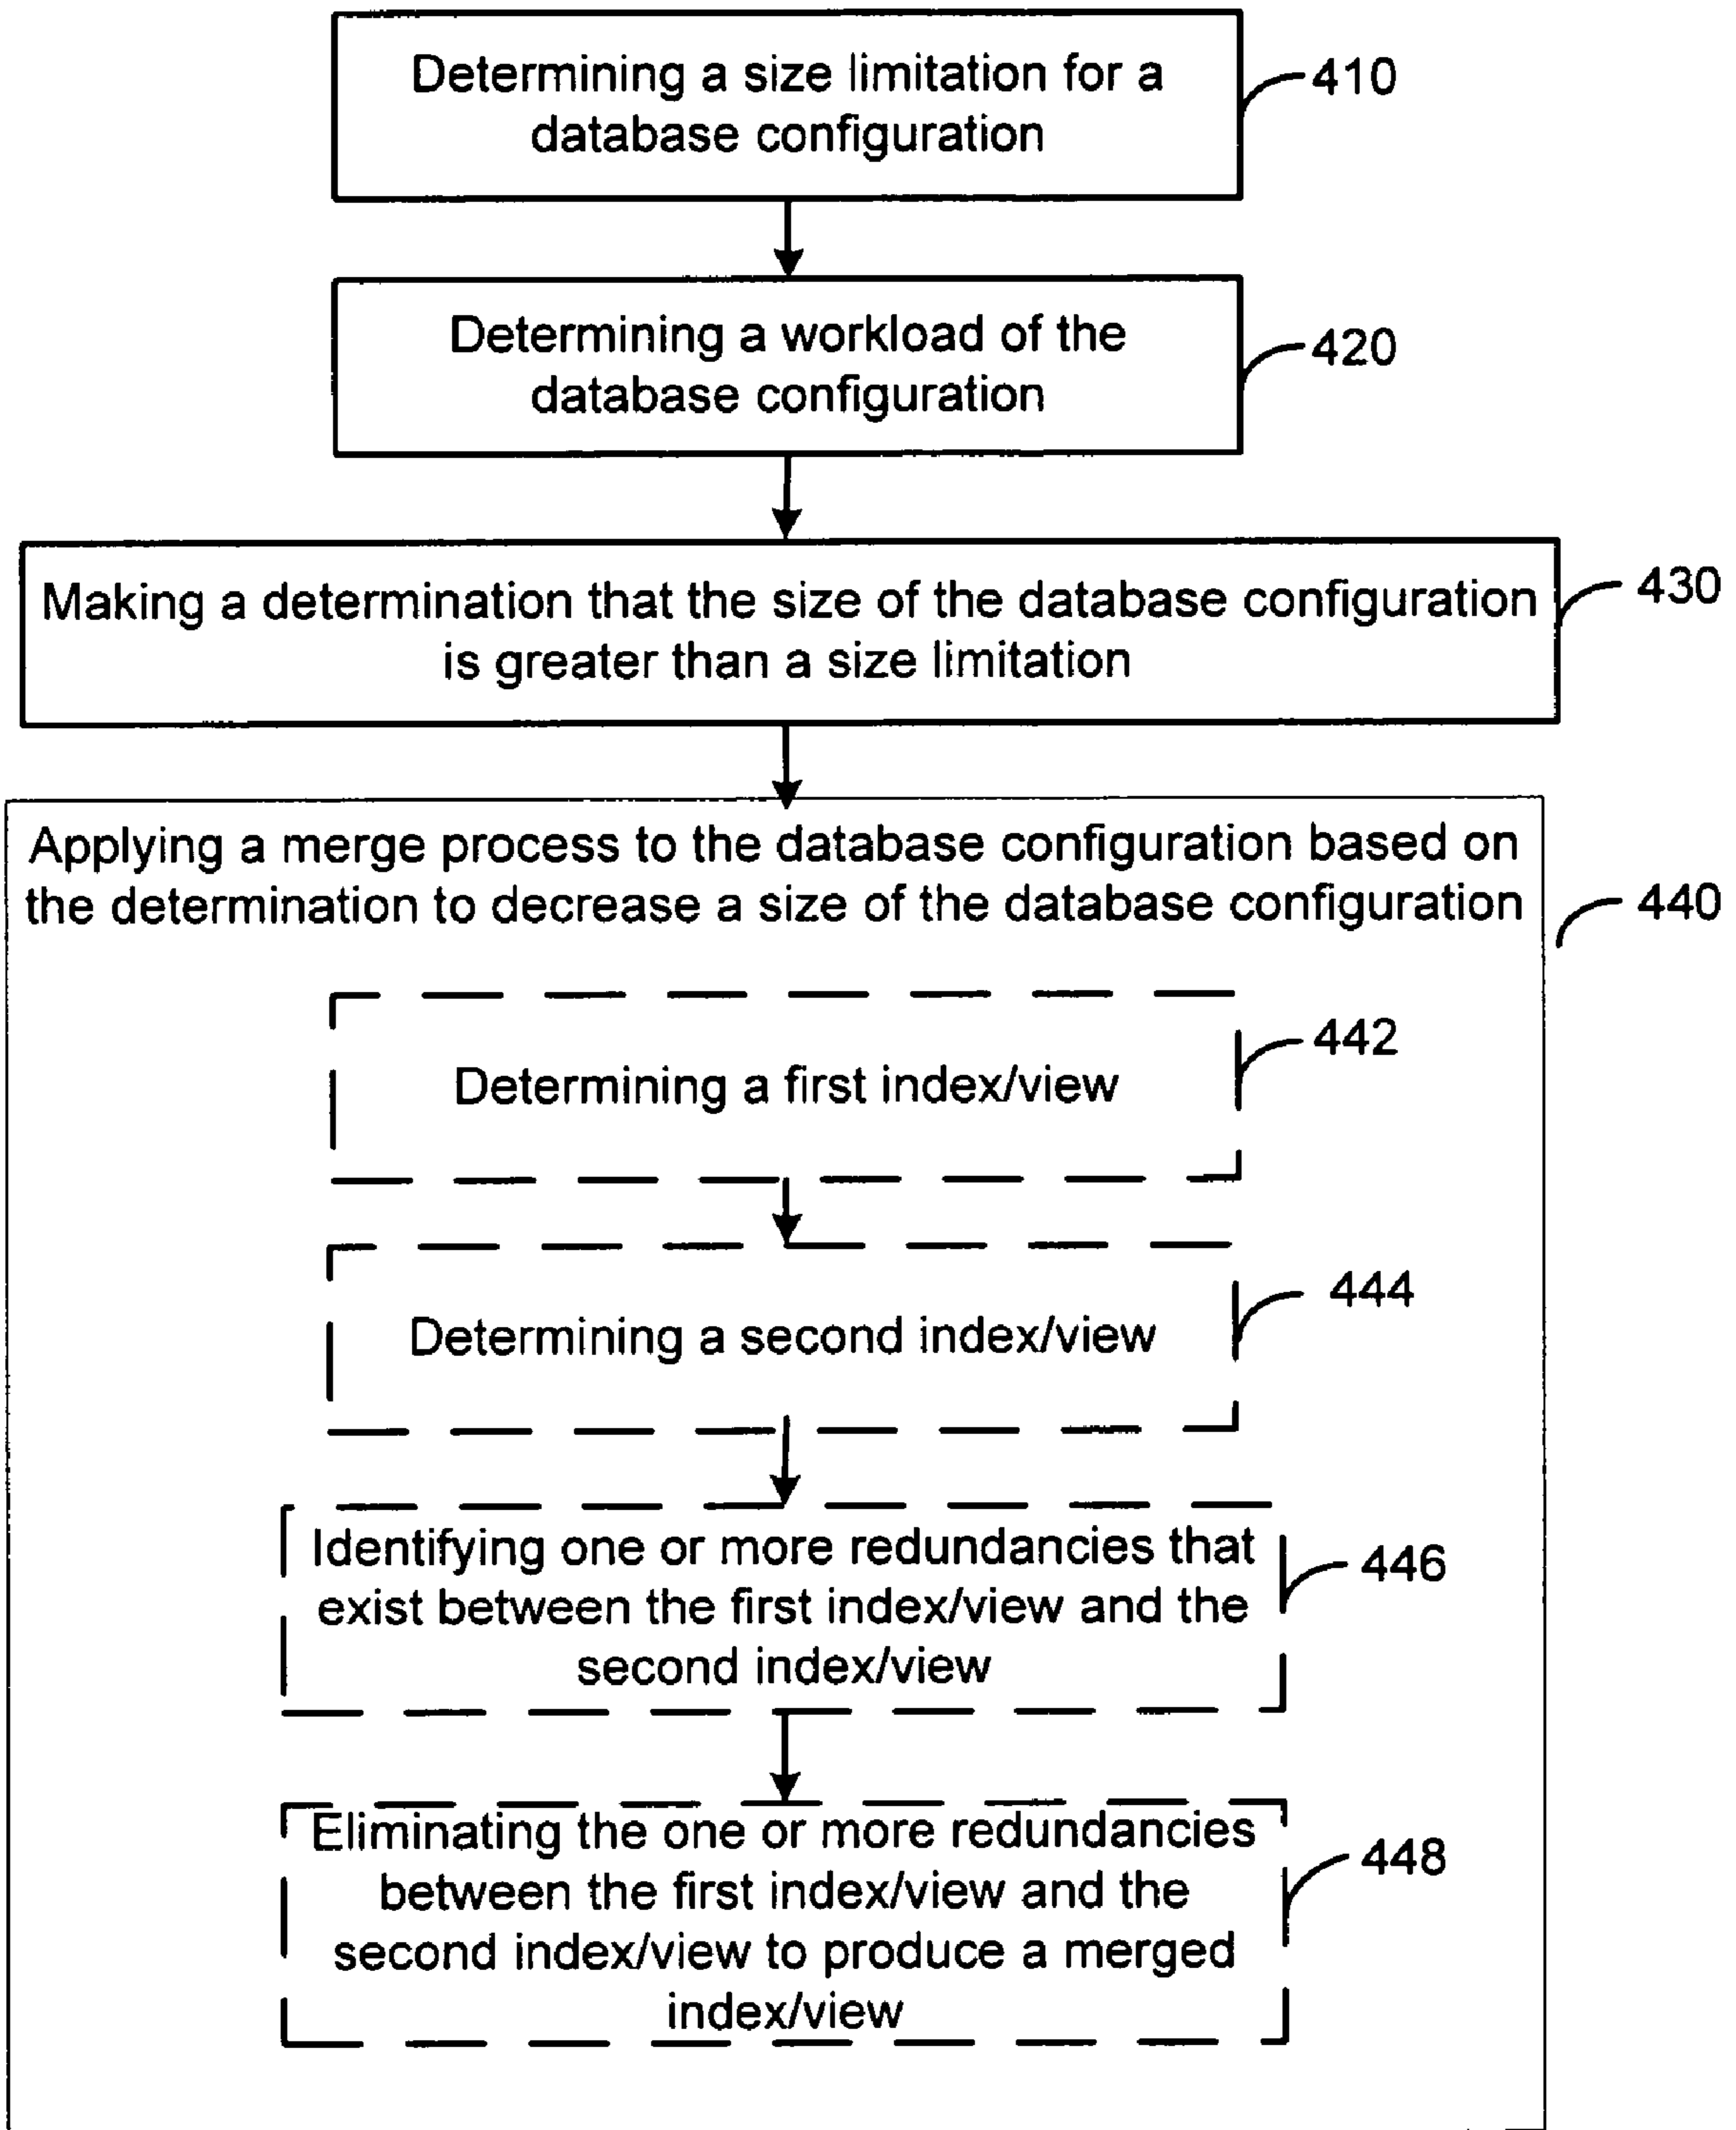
Determining a size limitation for a database configuration

410

Determining a workload of the database configuration

420

Making a determination that the size of the database configuration is greater than a size limitation

430

Applying a merge process to the database configuration based on the determination to decrease a size of the database configuration

440

Determining a first index/view

442

Determining a second index/view

444

Identifying one or more redundancies that exist between the first index/view and the second index/view

446

Eliminating the one or more redundancies between the first index/view and the second index/view to produce a merged index/view

448